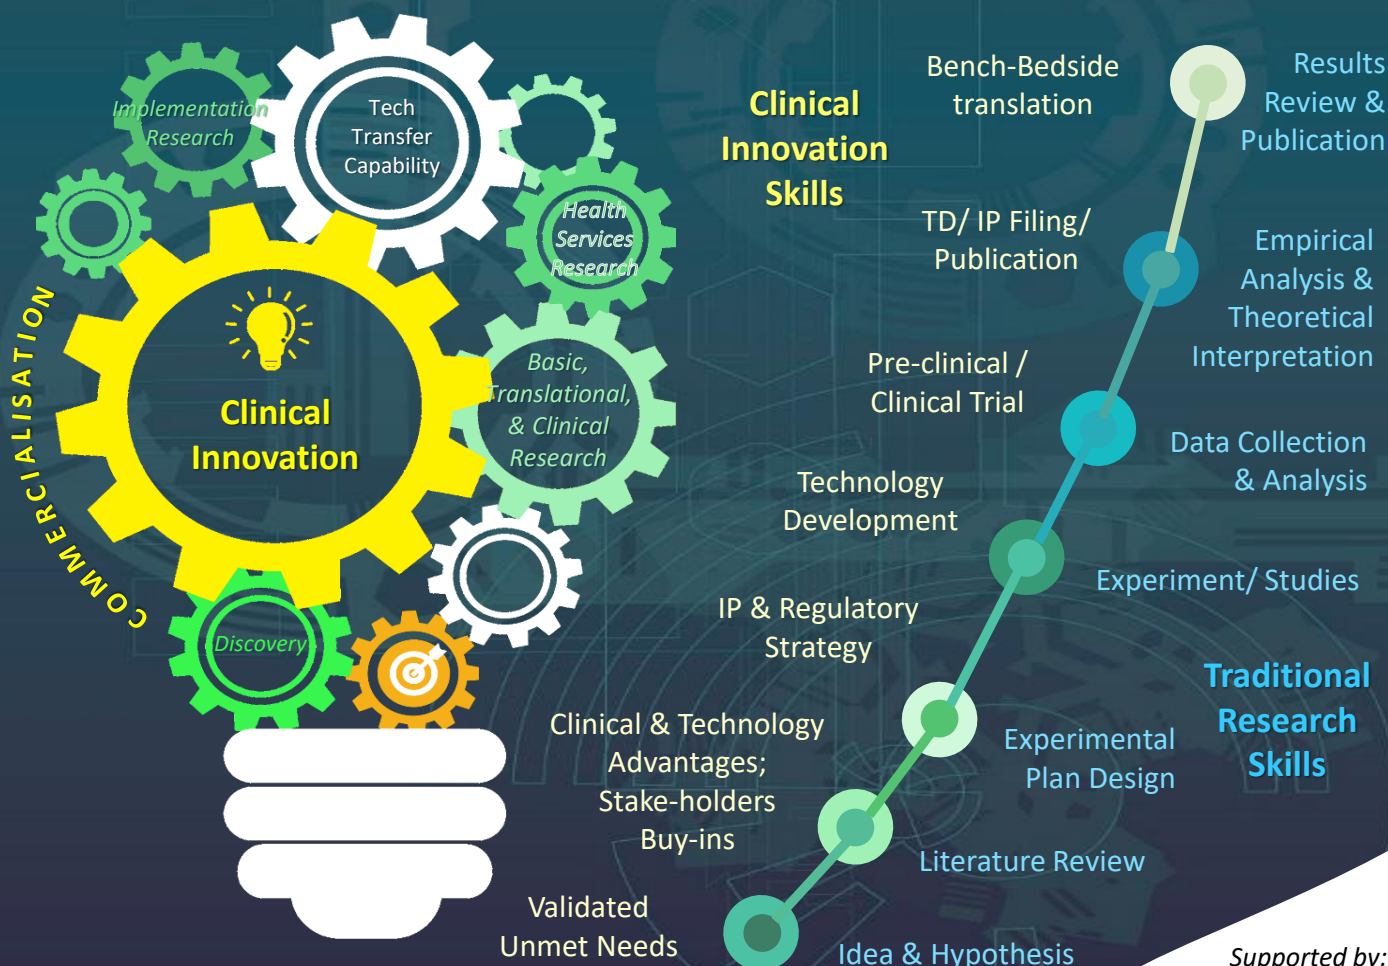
Implementation Research

Tech Transfer Capability

Health Services Research

Basic, Translational, & Clinical Research

Clinical Innovation

Discovery

COMMERCIALISATION

Clinical Innovation Skills

Bench-Bedside translation

TD/ IP Filing/ Publication

Pre-clinical / Clinical Trial

Technology Development

IP & Regulatory Strategy

Clinical & Technology Advantages; Stake-holders Buy-ins

Validated Unmet Needs

Results Review & Publication

Empirical Analysis & Theoretical Interpretation

Data Collection & Analysis

Experiment/ Studies

Traditional Research Skills

Experimental Plan Design

Literature Review

Idea & Hypothesis

Supported by: